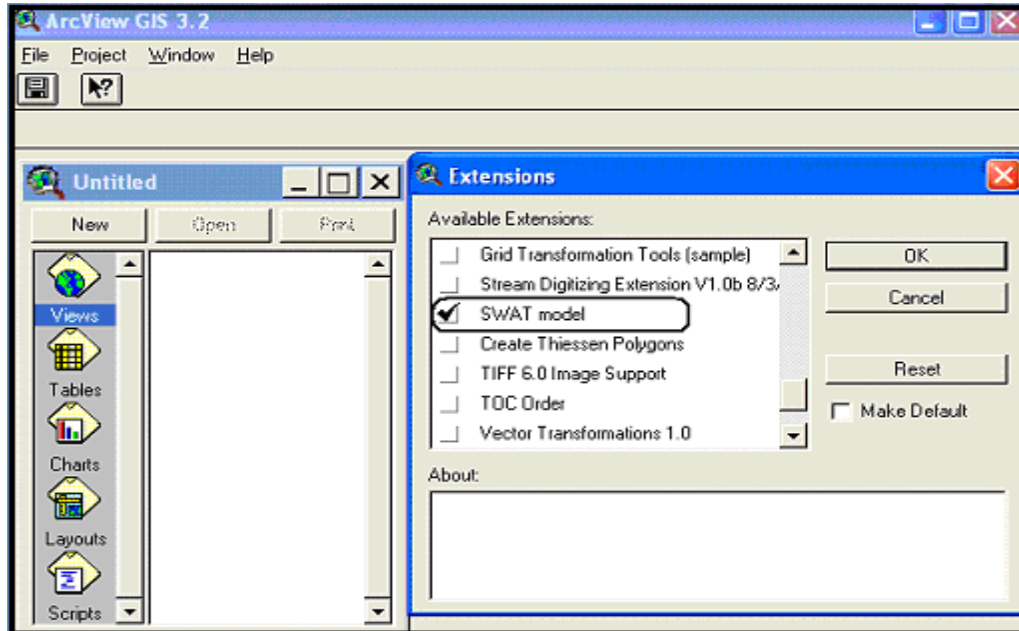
ArcView GIS 3.2

File Project Window Help

Untitled

New Open Print

Views

Tables

Charts

Layouts

Scripts

Extensions

Available Extensions:

Grid Transformation Tools (sample)
Stream Digitizing Extension V1.0b 8/3/
✔ SWAT model
Create Thiessen Polygons
TIFF 6.0 Image Support
TOC Order
Vector Transformations 1.0

OK

Cancel

Reset

Make Default

About: